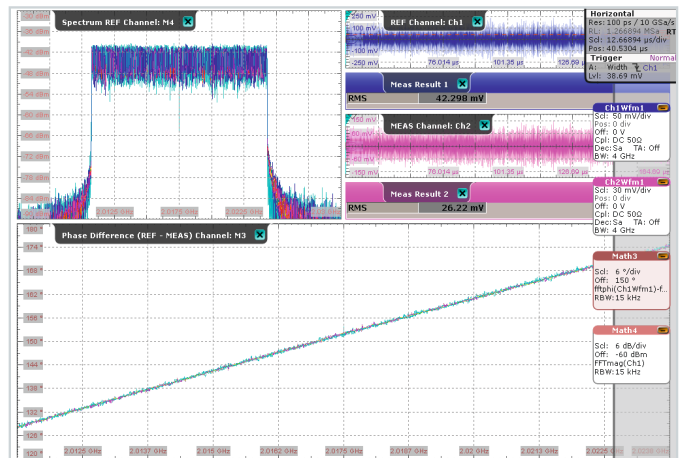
Spectrum REF Channel: M4
REF Channel: Ch1
250 mV
100 mV
-100 mV
-250 mV
76.014 µs
101.35 µs
126.69 µs
Meas Result 1
RMS 42.298 mV
MEAS Channel: Ch2
150 mV
60 mV
-60 mV
-150 mV
76.014 µs
101.35 µs
126.69 µs
Meas Result 2
RMS 26.22 mV
2.0125 GHz
2.0175 GHz
2.0225 GHz
Horizontal
Res: 100 ps / 10 GSa/s
RL: 1.266894 MSa
Scl: 12.66894 µs/div RT
Pos: 40.5304 µs
Trigger Normal
A: Width Ch1
Lvl: 38.69 mV
Ch1Wfm1
Scl: 50 mV/div
Pos: 0 div
Off: 0 V
Cpl: DC 50Ω
Dec:Sa TA: Off
BW: 4 GHz
Ch2Wfm1
Scl: 30 mV/div
Pos: 0 div
Off: 0 V
Cpl: DC 50Ω
Dec:Sa TA: Off
BW: 4 GHz
Phase Difference (REF - MEAS) Channel: M3
180 °
174 °
168 °
162 °
156 °
150 °
144 °
138 °
132 °
126 °
120 °
Math3
Scl: 6 °/div
Off: 150 °
fftphi(Ch1Wfm1)-f...
RBW: 15 kHz
Math4
Scl: 6 dB/div
Off: -60 dBm
FFTmag(Ch1)
RBW: 15 kHz
2.0125 GHz
2.0137 GHz
2.015 GHz
2.0162 GHz
2.0175 GHz
2.0187 GHz
2.02 GHz
2.0213 GHz
2.0225 GHz